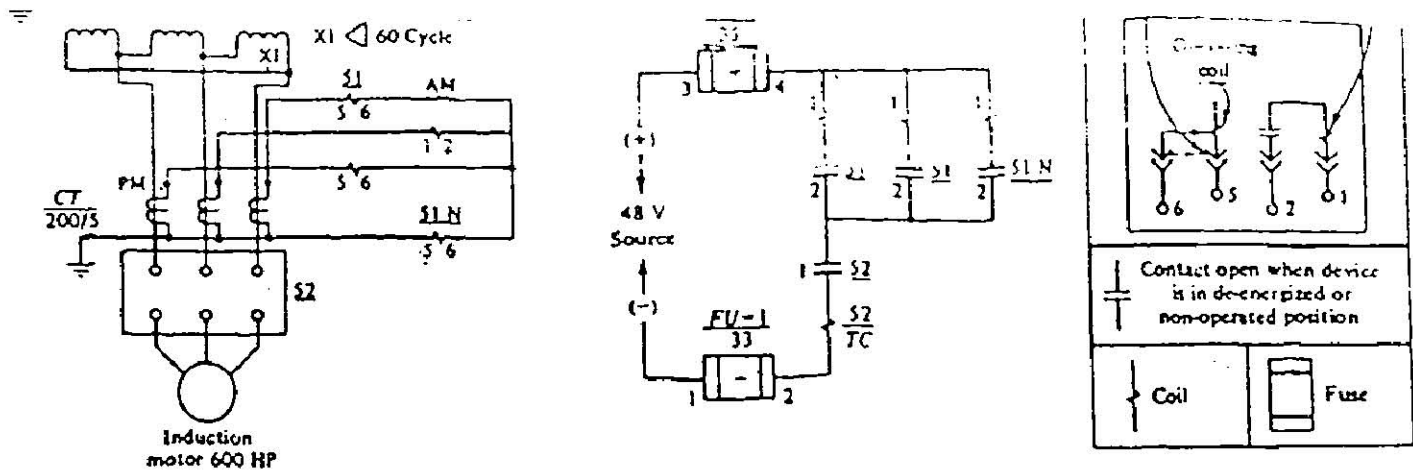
X1 60 Cycle

X1

51
5 6

AM

1 2

PM

5 6

$\frac{CT}{200/5}$

51 N
5 6

52

Induction motor 600 HP

33

3 4

(+)

48 V Source

(−)

1
2 51

1
2 51

1
2 51 N

1 52

$\frac{52}{TC}$

$\frac{FU-1}{33}$

1 2

Operating coil

6 5 2 1

Contact open when device is in de-energized or non-operated position

Coil

Fuse